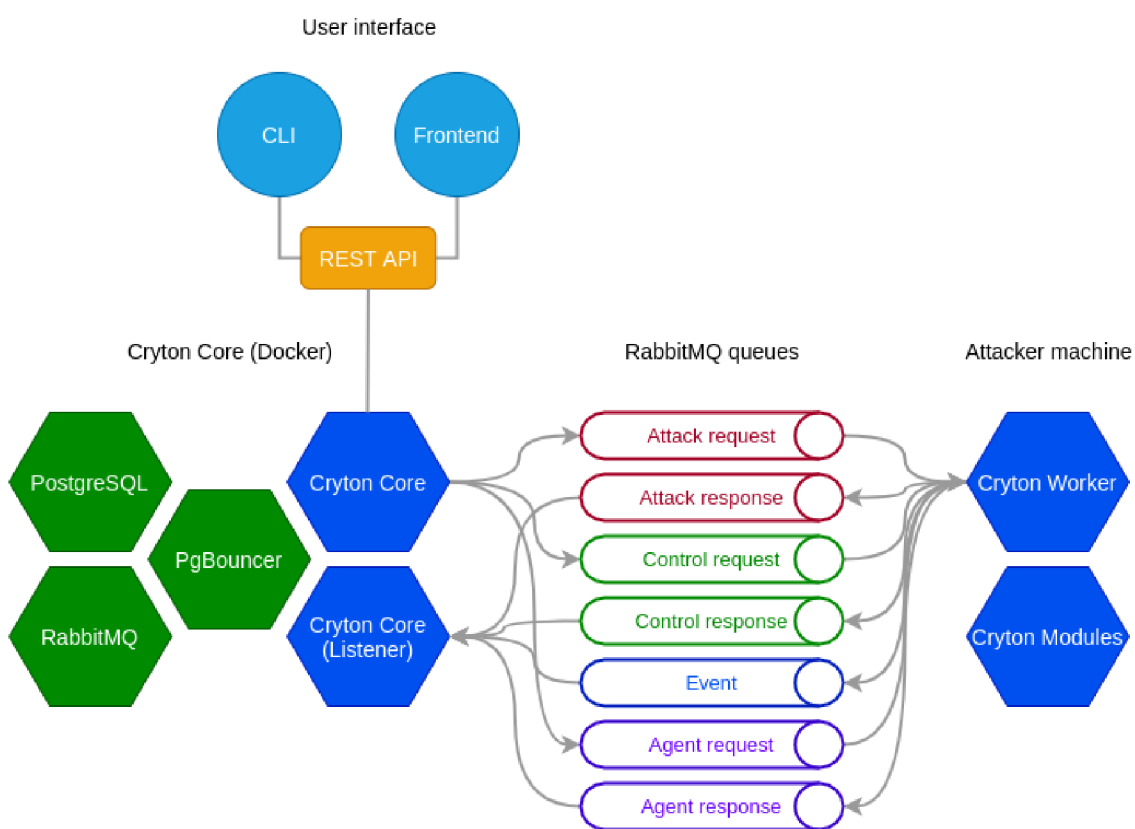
User interface

CLI

Frontend

REST API

Cryton Core (Docker)

RabbitMQ queues

Attacker machine

PostgreSQL

PgBouncer

RabbitMQ

Cryton Core

Cryton Core (Listener)

Attack request

Attack response

Control request

Control response

Event

Agent request

Agent response

Cryton Worker

Cryton Modules